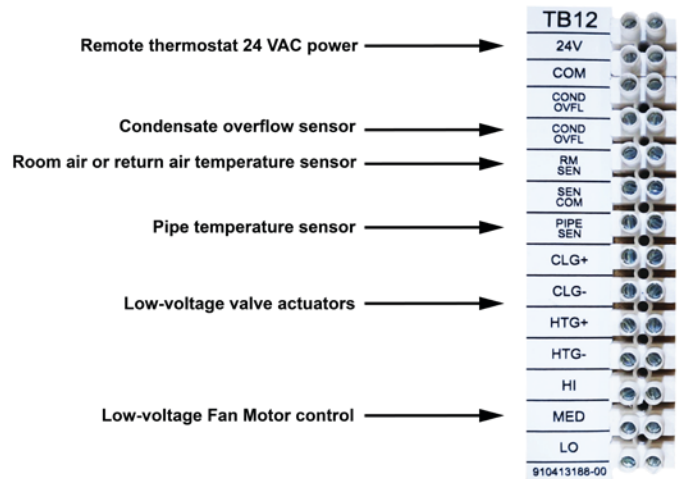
Remote thermostat 24 VAC power

Condensate overflow sensor

Room air or return air temperature sensor

Pipe temperature sensor

Low-voltage valve actuators

Low-voltage Fan Motor control

TB12
24V
COM
COND OVFL
COND OVFL
RM SEN
SEN COM
PIPE SEN
CLG+
CLG-
HTG+
HTG-
HI
MED
LO
910413188-00